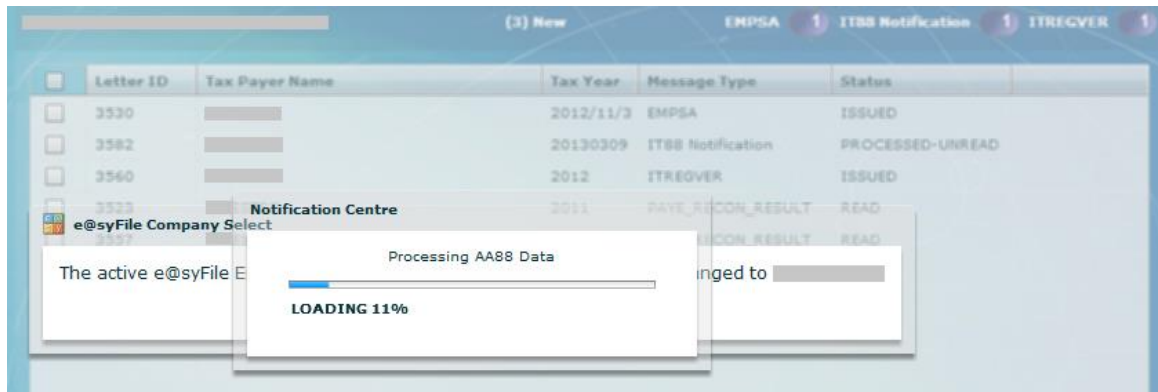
(3) New EMPSA 1 IT88 Notification 1 ITREGVER 1

| | Letter ID | Tax Payer Name | Tax Year | Message Type | Status |
|---|---|---|---|---|---|
| | 3530 | | 2012/11/3 | EMPSA | ISSUED |
| | 3582 | | 20130309 | IT88 Notification | PROCESSED-UNREAD |
| | 3560 | | 2012 | ITREGVER | ISSUED |
| | 3523 | | 2011 | PAYE_RECON_RESULT | READ |
| | 3557 | | | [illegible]CON_RESULT | READ |

e@syFile Company Select

The active e@syFile E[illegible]nged to

Notification Centre

Processing AA88 Data

LOADING 11%